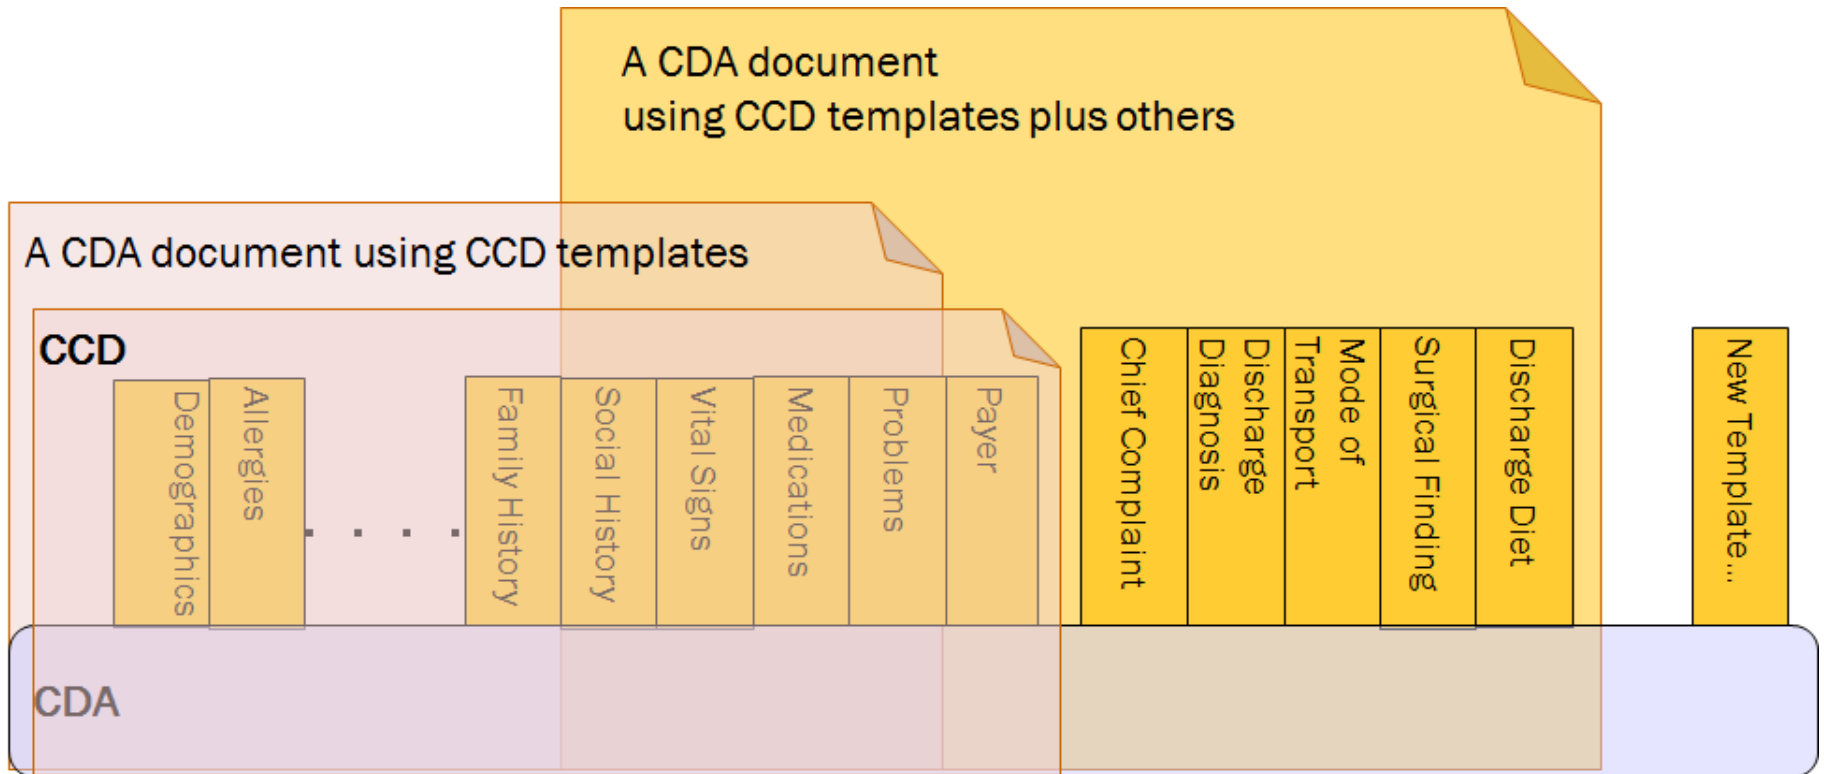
A CDA document
using CCD templates plus others

A CDA document using CCD templates

CCD

Demographics

Allergies

. . . .

Family History

Social History

Vital Signs

Medications

Problems

Payer

Chief Complaint

Discharge Diagnosis

Mode of Transport

Surgical Finding

Discharge Diet

New Template...

CDA